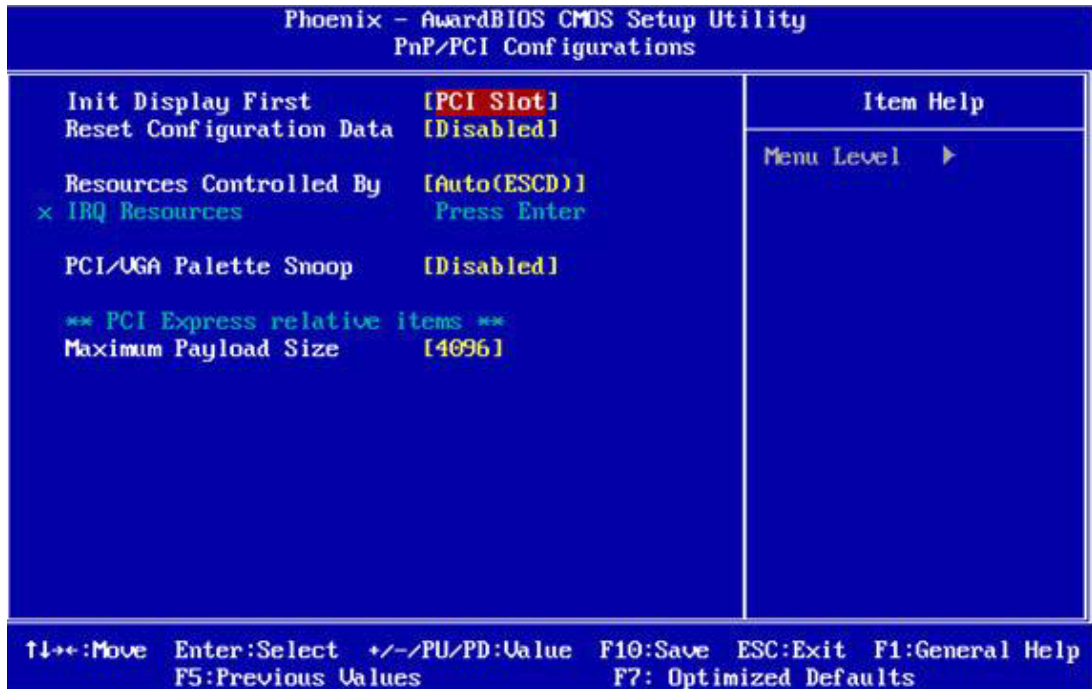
Phoenix - AwardBIOS CMOS Setup Utility
PnP/PCI Configurations

Init Display First [PCI Slot]
Reset Configuration Data [Disabled]

Resources Controlled By [Auto(ESCD)]
x IRQ Resources Press Enter

PCI/VGA Palette Snoop [Disabled]

** PCI Express relative items **
Maximum Payload Size [4096]

Item Help

Menu Level ▶

↑↓→←:Move Enter:Select +/-/PU/PD:Value F10:Save ESC:Exit F1:General Help
F5:Previous Values F7: Optimized Defaults